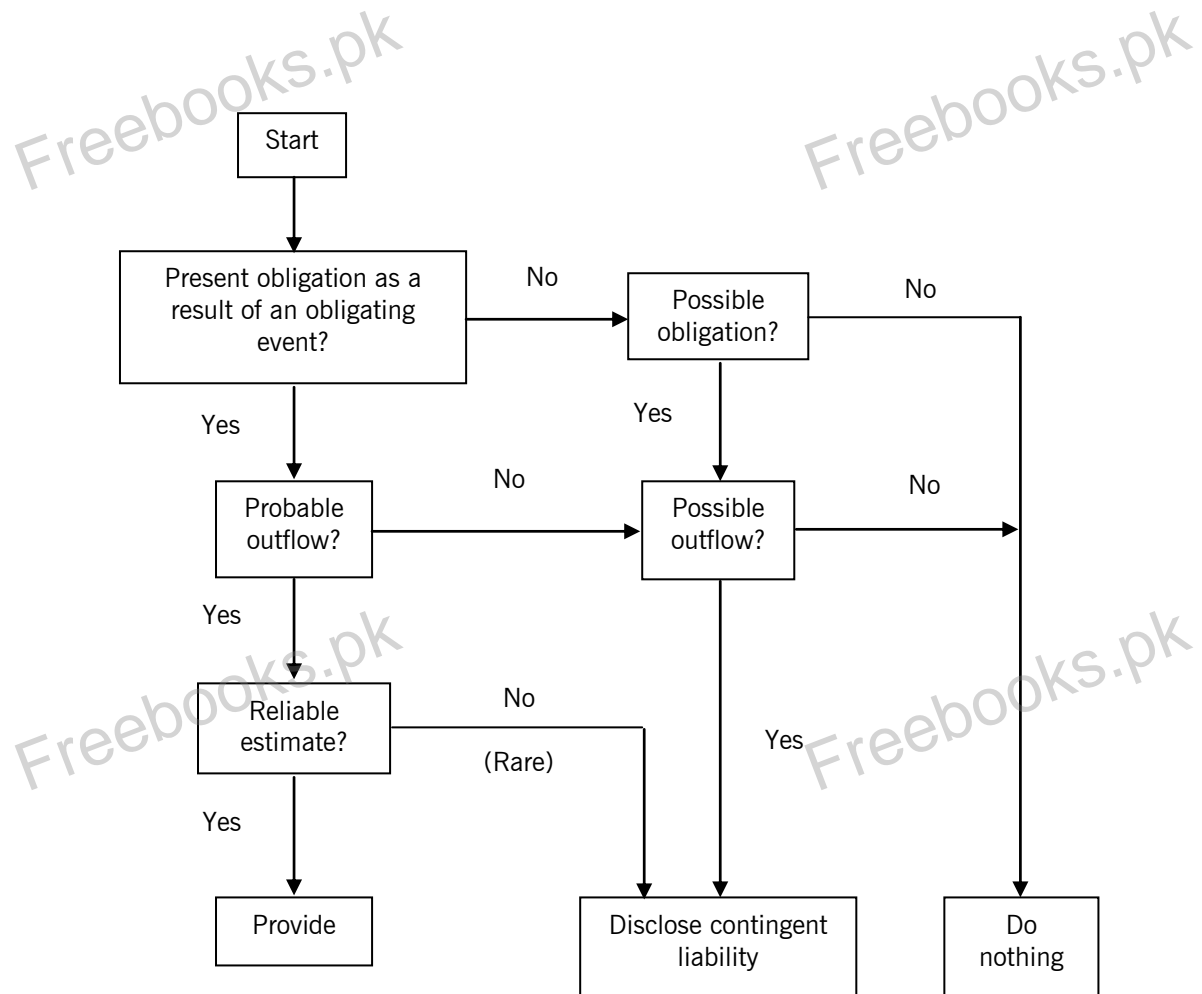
Freebooks.pk

Freebooks.pk

Start

Present obligation as a result of an obligating event?

No

Possible obligation?

No

Yes

Yes

Probable outflow?

No

Possible outflow?

No

Yes

Freebooks.pk

Freebooks.pk

Reliable estimate?

No

(Rare)

Yes

Yes

Provide

Disclose contingent liability

Do nothing